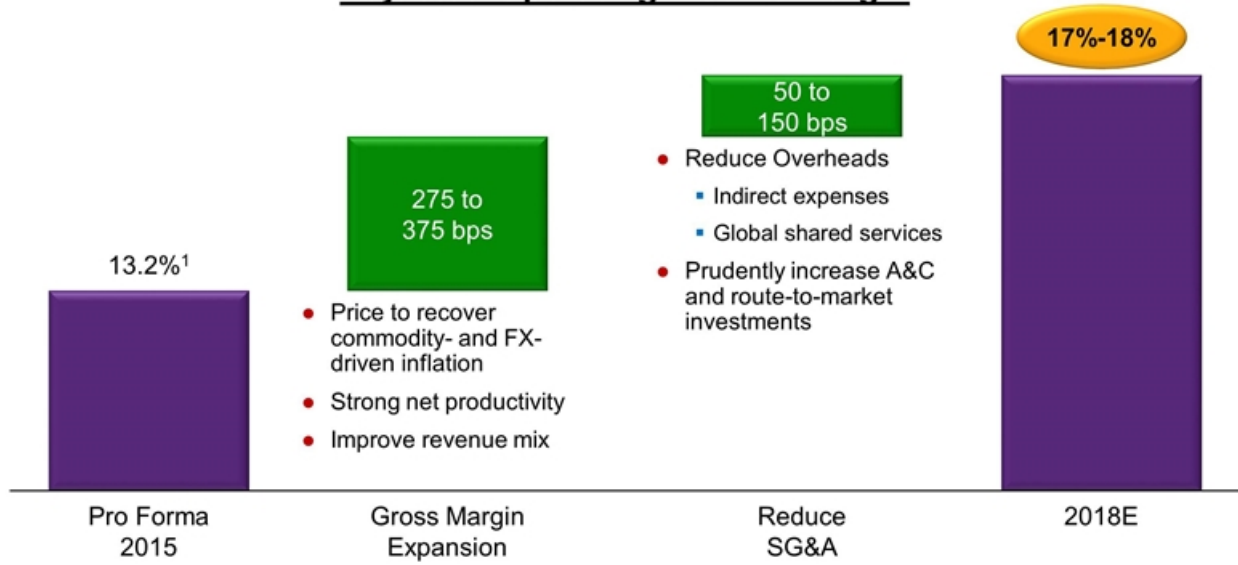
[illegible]

17%-18%

50 to 150 bps

13.2%$^1$

275 to 375 bps

- Reduce Overheads
  - Indirect expenses
  - Global shared services
- Prudently increase A&C and route-to-market investments

- Price to recover commodity- and FX-driven inflation
- Strong net productivity
- Improve revenue mix

Pro Forma 2015

Gross Margin Expansion

Reduce SG&A

2018E